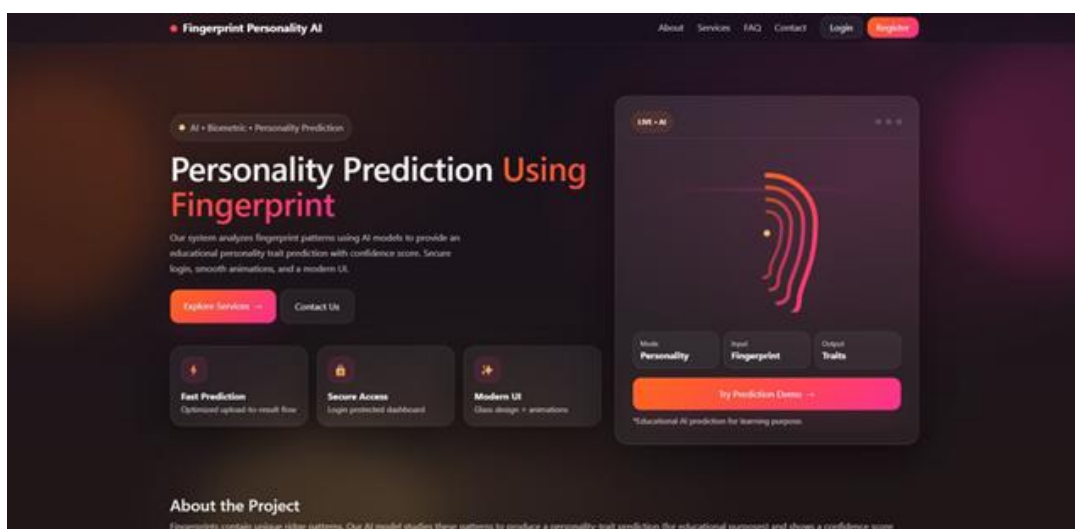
Fingerprint Personality AI

About Services FAQ Contact Login Register

AI • Biometric • Personality Prediction

Personality Prediction Using Fingerprint

Our system analyzes fingerprint patterns using AI models to provide an educational personality trait prediction with confidence score. Secure login, smooth animations, and a modern UI.

Explore Services → Contact Us

Fast Prediction
Optimized upload-to-result flow

Secure Access
Login protected dashboard

Modern UI
Glass design + animations

LIVE • AI

Mode
Personality

Input
Fingerprint

Output
Traits

Try Prediction Demo →

*Educational AI prediction for learning purpose.

About the Project

Fingerprints contain unique ridge patterns. Our AI model studies these patterns to produce a personality trait prediction (for educational purpose) and shows a confidence score.